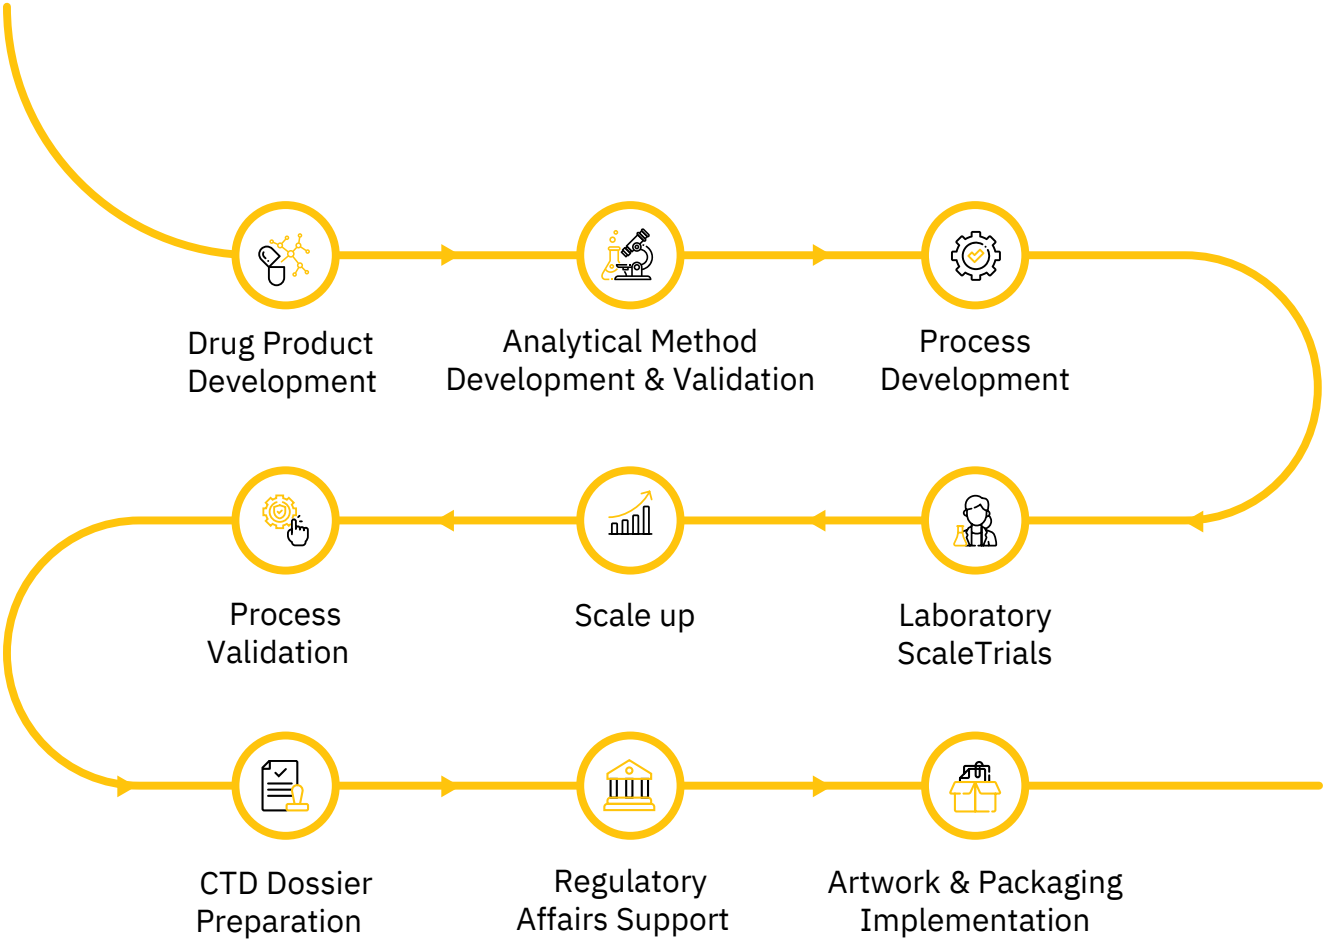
Drug Product Development

Analytical Method Development & Validation

Process Development

Process Validation

Scale up

Laboratory ScaleTrials

CTD Dossier Preparation

Regulatory Affairs Support

Artwork & Packaging Implementation